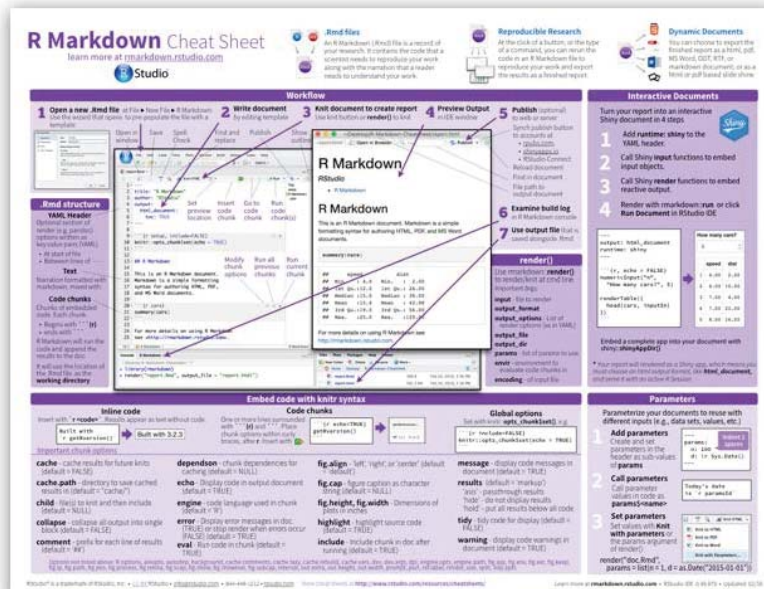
R Markdown Cheat Sheet
learn more at rmarkdown.rstudio.com
RStudio

.Rmd files
An R Markdown (.Rmd) file is a record of your research. It contains the code that a scientist needs to reproduce your work along with the narration that a reader needs to understand your work.

Reproducible Research
At the click of a button, or the type of a command, you can rerun the code in an R Markdown file to reproduce your work and export the results as a finished report.

Dynamic Documents
You can choose to export the finished report as a html, pdf, MS Word, ODT, RTF, or markdown document; or as a html or pdf based slide show.

Workflow

1 Open a new .Rmd file at File ▸ New File ▸ R Markdown. Use the wizard that opens to pre-populate the file with a template

2 Write document by editing template

3 Knit document to create report Use knit button or render() to knit

4 Preview Output in IDE window

5 Publish (optional) to web server

6 Examine build log in R Markdown console

7 Use output file that is saved alongside .Rmd

Open in window
Save
Spell Check
Find and replace
Publish
Show outline
Set preview location
Insert code chunk
Go to code chunk
Run code chunk(s)
Modify chunk options
Run all previous chunks
Run current chunk

Synch publish button to accounts at
• rpubs.com,
• shinyapps.io
• RStudio Connect
Reload document
Find in document
File path to output document

R Markdown
RStudio
• R Markdown
R Markdown
This is an R Markdown document. Markdown is a simple formatting syntax for authoring HTML, PDF, and MS Word documents.
summary(cars)
For more details on using R Markdown see http://rmarkdown.rstudio.com

title: "R Markdown"
author: "RStudio"
output:
html_document:
toc: TRUE

```{r setup, include=FALSE}
knitr::opts_chunk$set(echo = TRUE)
```

## R Markdown

This is an R Markdown document. Markdown is a simple formatting syntax for authoring HTML, PDF, and MS Word documents.

```{r cars}
summary(cars)
```

For more details on using R Markdown see http://rmarkdown.rstudio.com

> library(rmarkdown)
> render("report.Rmd", output_file = "report.html")

.Rmd structure
YAML Header
Optional section of render (e.g. pandoc) options written as key:value pairs (YAML).
• At start of file
• Between lines of - - -
Text
Narration formatted with markdown, mixed with:
Code chunks
Chunks of embedded code. Each chunk:
• Begins with ```{r}
• ends with ```
R Markdown will run the code and append the results to the doc.
It will use the location of the .Rmd file as the working directory

Interactive Documents
Turn your report into an interactive Shiny document in 4 steps
1 Add runtime: shiny to the YAML header.
2 Call Shiny input functions to embed input objects.
3 Call Shiny render functions to embed reactive output.
4 Render with rmarkdown::run or click Run Document in RStudio IDE

output: html_document
runtime: shiny

```{r, echo = FALSE}
numericInput("n",
"How many cars?", 5)

renderTable({
head(cars, input$n)
})
```

How many cars?
5
| | speed | dist |
|---|---|---|
| 1 | 4.00 | 2.00 |
| 2 | 4.00 | 10.00 |
| 3 | 7.00 | 4.00 |
| 4 | 7.00 | 22.00 |
| 5 | 8.00 | 16.00 |

Embed a complete app into your document with shiny::shinyAppDir()
* Your report will rendered as a Shiny app, which means you must choose an html output format, like html_document, and serve it with an active R Session.

render()
Use rmarkdown::render() to render/knit at cmd line. Important args:
input - file to render
output_format
output_options - List of render options (as in YAML)
output_file
output_dir
params - list of params to use
envir - environment to evaluate code chunks in
encoding - of input file

Embed code with knitr syntax
Inline code
Insert with `r <code>`. Results appear as text without code.
Built with `r getRversion()` ▸ Built with 3.2.3
Code chunks
One or more lines surrounded with ```{r} and ```. Place chunk options within curly braces, after r. Insert with
```{r echo=TRUE}
getVersion()
```
Global options
Set with knitr::opts_chunk$set(), e.g.
```{r include=FALSE}
knitr::opts_chunk$set(echo = TRUE)
```

Important chunk options
cache - cache results for future knits (default = FALSE)
cache.path - directory to save cached results in (default = "cache/")
child - file(s) to knit and then include (default = NULL)
collapse - collapse all output into single block (default = FALSE)
comment - prefix for each line of results (default = '##')
dependson - chunk dependencies for caching (default = NULL)
echo - Display code in output document (default = TRUE)
engine - code language used in chunk (default = 'R')
error - Display error messages in doc (TRUE) or stop render when errors occur (FALSE) (default = FALSE)
eval - Run code in chunk (default = TRUE)
fig.align - 'left', 'right', or 'center' (default = 'default')
fig.cap - figure caption as character string (default = NULL)
fig.height, fig.width - Dimensions of plots in inches
highlight - highlight source code (default = TRUE)
include - Include chunk in doc after running (default = TRUE)
message - display code messages in document (default = TRUE)
results (default = 'markup')
'asis' - passthrough results
'hide' - do not display results
'hold' - put all results below all code
tidy - tidy code for display (default = FALSE)
warning - display code warnings in document (default = TRUE)

Options not listed above: R.options, aniopts, autodep, background, cache.comments, cache.lazy, cache.rebuild, cache.vars, dev, dev.args, dpi, engine.opts, engine.path, fig.asp, fig.env, fig.ext, fig.keep, fig.lp, fig.path, fig.pos, fig.process, fig.retina, fig.scap, fig.show, fig.showtext, fig.subcap, interval, out.extra, out.height, out.width, prompt, purl, ref.label, render, size, split, tidy.opts

Parameters
Parametrize your documents to reuse with different inputs (e.g., data sets, values, etc.)
1 Add parameters Create and set parameters in the header as sub-values of params
params:
n: 100
d: !r Sys.Date()
2 Call parameters Call parameter values in code as params$<name>
Today's date is `r params$d`
3 Set parameters Set values wth Knit with parameters or the params argument of render():
render("doc.Rmd", params = list(n = 1, d = as.Date("2015-01-01"))
Knit with Parameters...

RStudio® is a trademark of RStudio, Inc. • CC BY RStudio • info@rstudio.com • 844-448-1212 • rstudio.com
More cheat sheets at http://www.rstudio.com/resources/cheatsheets/
Learn more at rmarkdown.rstudio.com • RStudio IDE 0.99.879 • Updated: 02/16